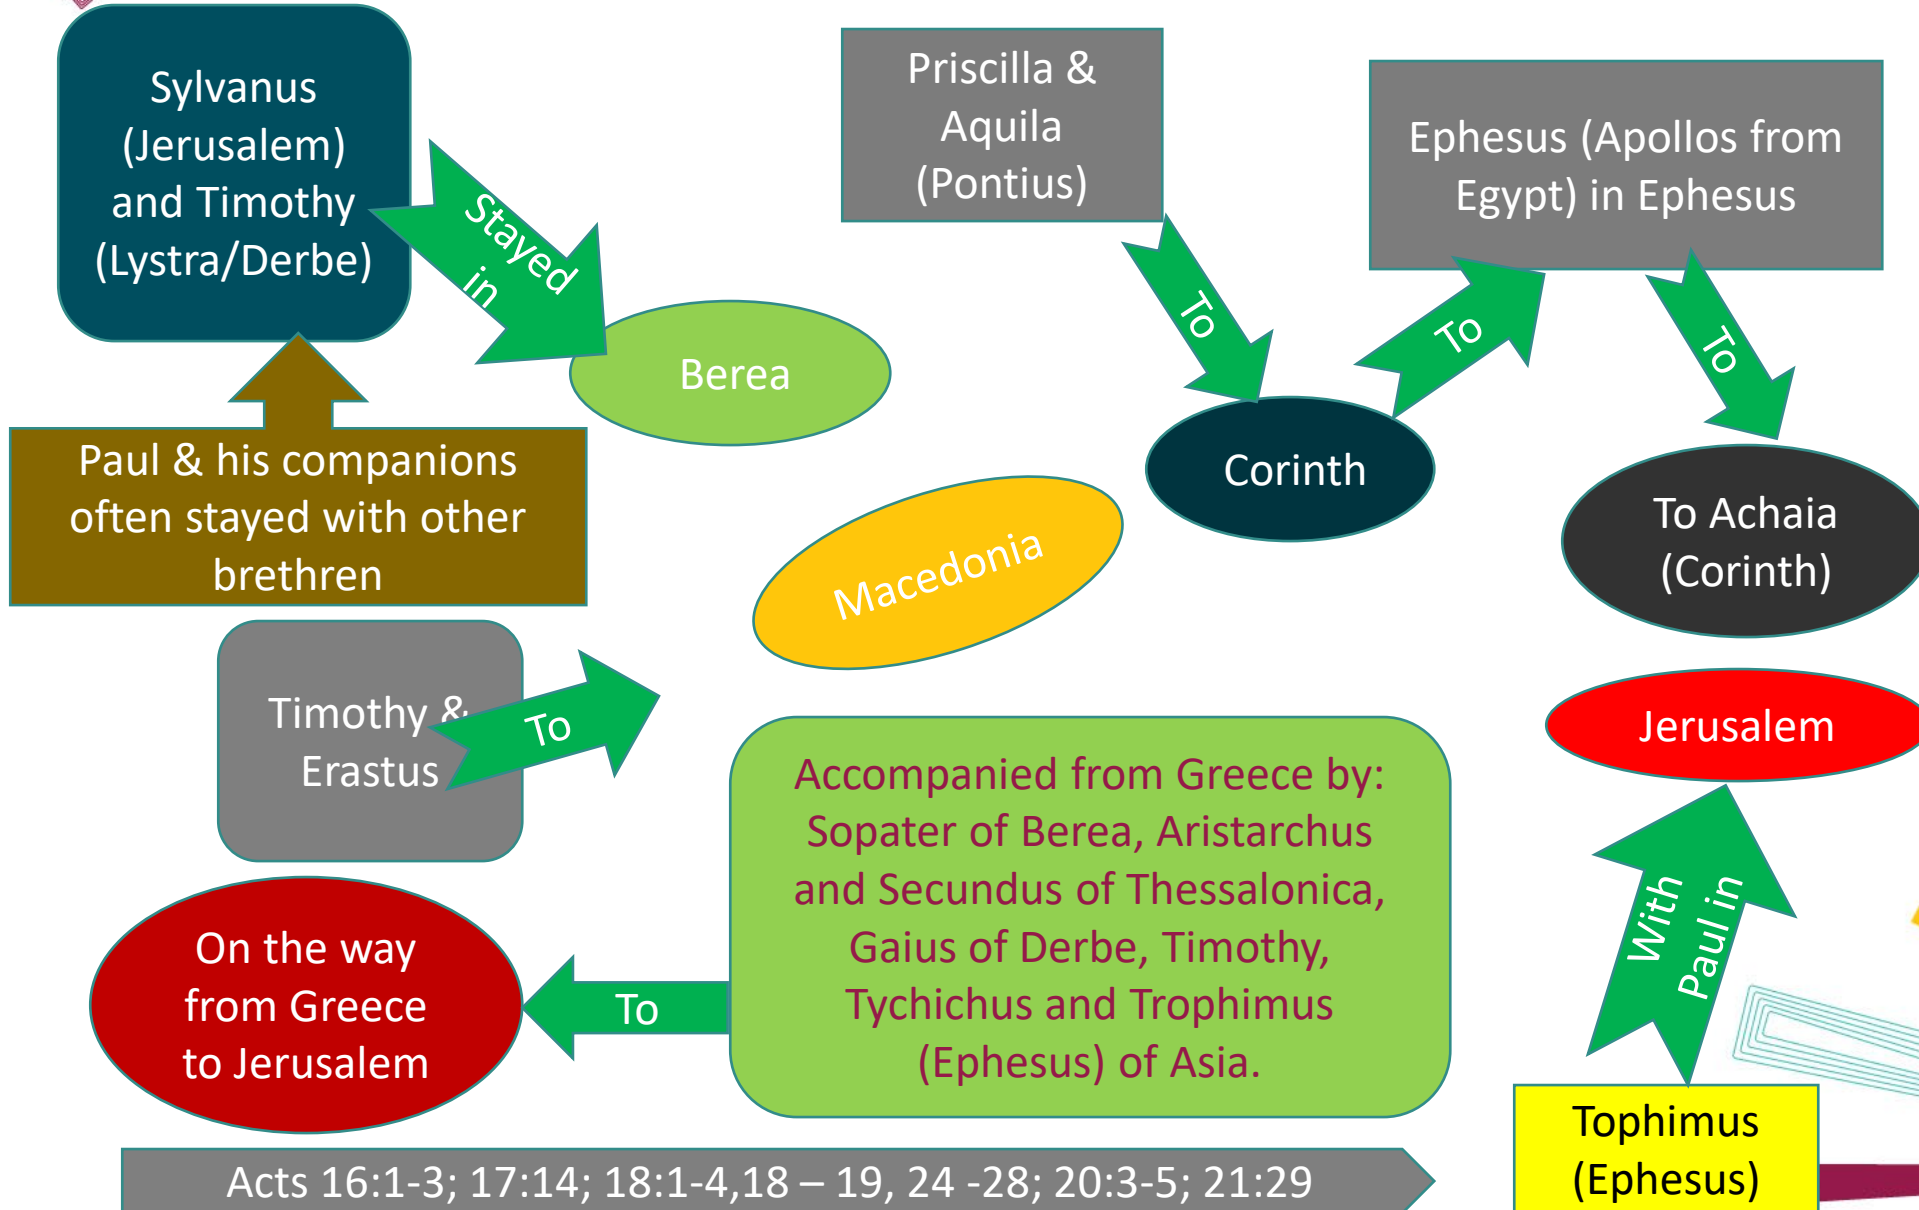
Sylvanus (Jerusalem) and Timothy (Lystra/Derbe)

Stayed in

Berea

Paul & his companions often stayed with other brethren

Priscilla & Aquila (Pontius)

To

Corinth

To

Ephesus (Apollos from Egypt) in Ephesus

To

To Achaia (Corinth)

Macedonia

Timothy & Erastus

To

Accompanied from Greece by: Sopater of Berea, Aristarchus and Secundus of Thessalonica, Gaius of Derbe, Timothy, Tychichus and Trophimus (Ephesus) of Asia.

Jerusalem

With Paul in

On the way from Greece to Jerusalem

To

Tophimus (Ephesus)

Acts 16:1-3; 17:14; 18:1-4,18 – 19, 24 -28; 20:3-5; 21:29